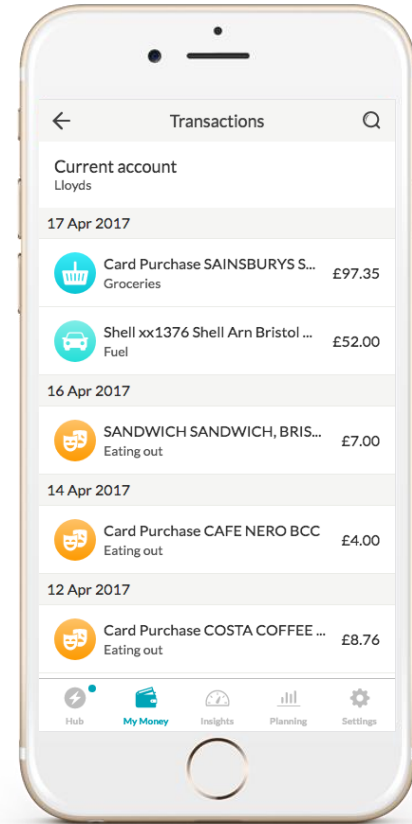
Transactions

Current account
Lloyds

17 Apr 2017

Card Purchase SAINSBURYS S...
Groceries
£97.35

Shell xx1376 Shell Arn Bristol ...
Fuel
£52.00

16 Apr 2017

SANDWICH SANDWICH, BRIS...
Eating out
£7.00

14 Apr 2017

Card Purchase CAFE NERO BCC
Eating out
£4.00

12 Apr 2017

Card Purchase COSTA COFFEE ...
Eating out
£8.76

Hub
My Money
Insights
Planning
Settings